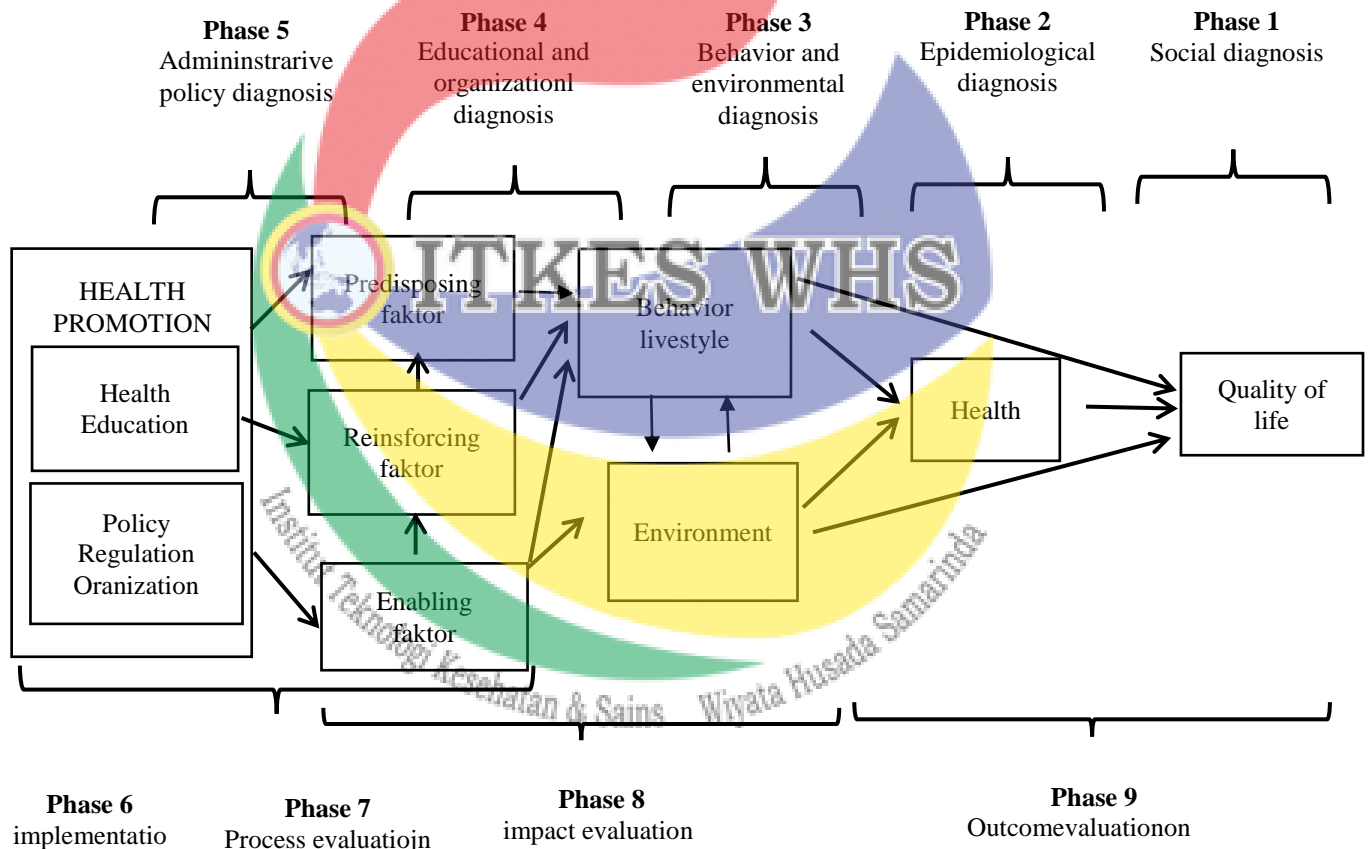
**Phase 5**
Admininstrarive policy diagnosis

**Phase 4**
Educational and organizationl diagnosis

**Phase 3**
Behavior and environmental diagnosis

**Phase 2**
Epidemiological diagnosis

**Phase 1**
Social diagnosis

ITKES WHS

HEALTH PROMOTION

Health Education

Policy Regulation Oranization

Predisposing faktor

Reinsforcing faktor

Enabling faktor

Behavior livestyle

Environment

Health

Quality of life

Institut Teknologi Kesehatan & Sains Wiyata Husada Samarinda

**Phase 6**
implementatio

**Phase 7**
Process evaluatiojn

**Phase 8**
impact evaluation

**Phase 9**
Outcomevaluationon